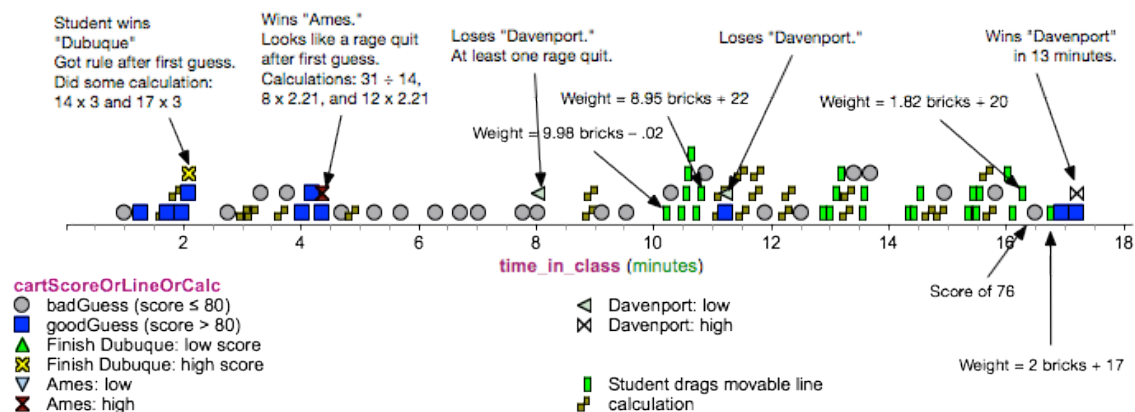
Student wins "Dubuque" Got rule after first guess. Did some calculation: 14 x 3 and 17 x 3

Wins "Ames." Looks like a rage quit after first guess. Calculations: 31 ÷ 14, 8 x 2.21, and 12 x 2.21

Loses "Davenport." At least one rage quit.

Loses "Davenport."

Wins "Davenport" in 13 minutes.

Weight = 8.95 bricks + 22

Weight = 1.82 bricks + 20

Weight = 9.98 bricks − .02

Score of 76

Weight = 2 bricks + 17

2 4 6 8 10 12 14 16 18

time_in_class (minutes)

cartScoreOrLineOrCalc
badGuess (score ≤ 80)
goodGuess (score > 80)
Finish Dubuque: low score
Finish Dubuque: high score
Ames: low
Ames: high

Davenport: low
Davenport: high

Student drags movable line
calculation